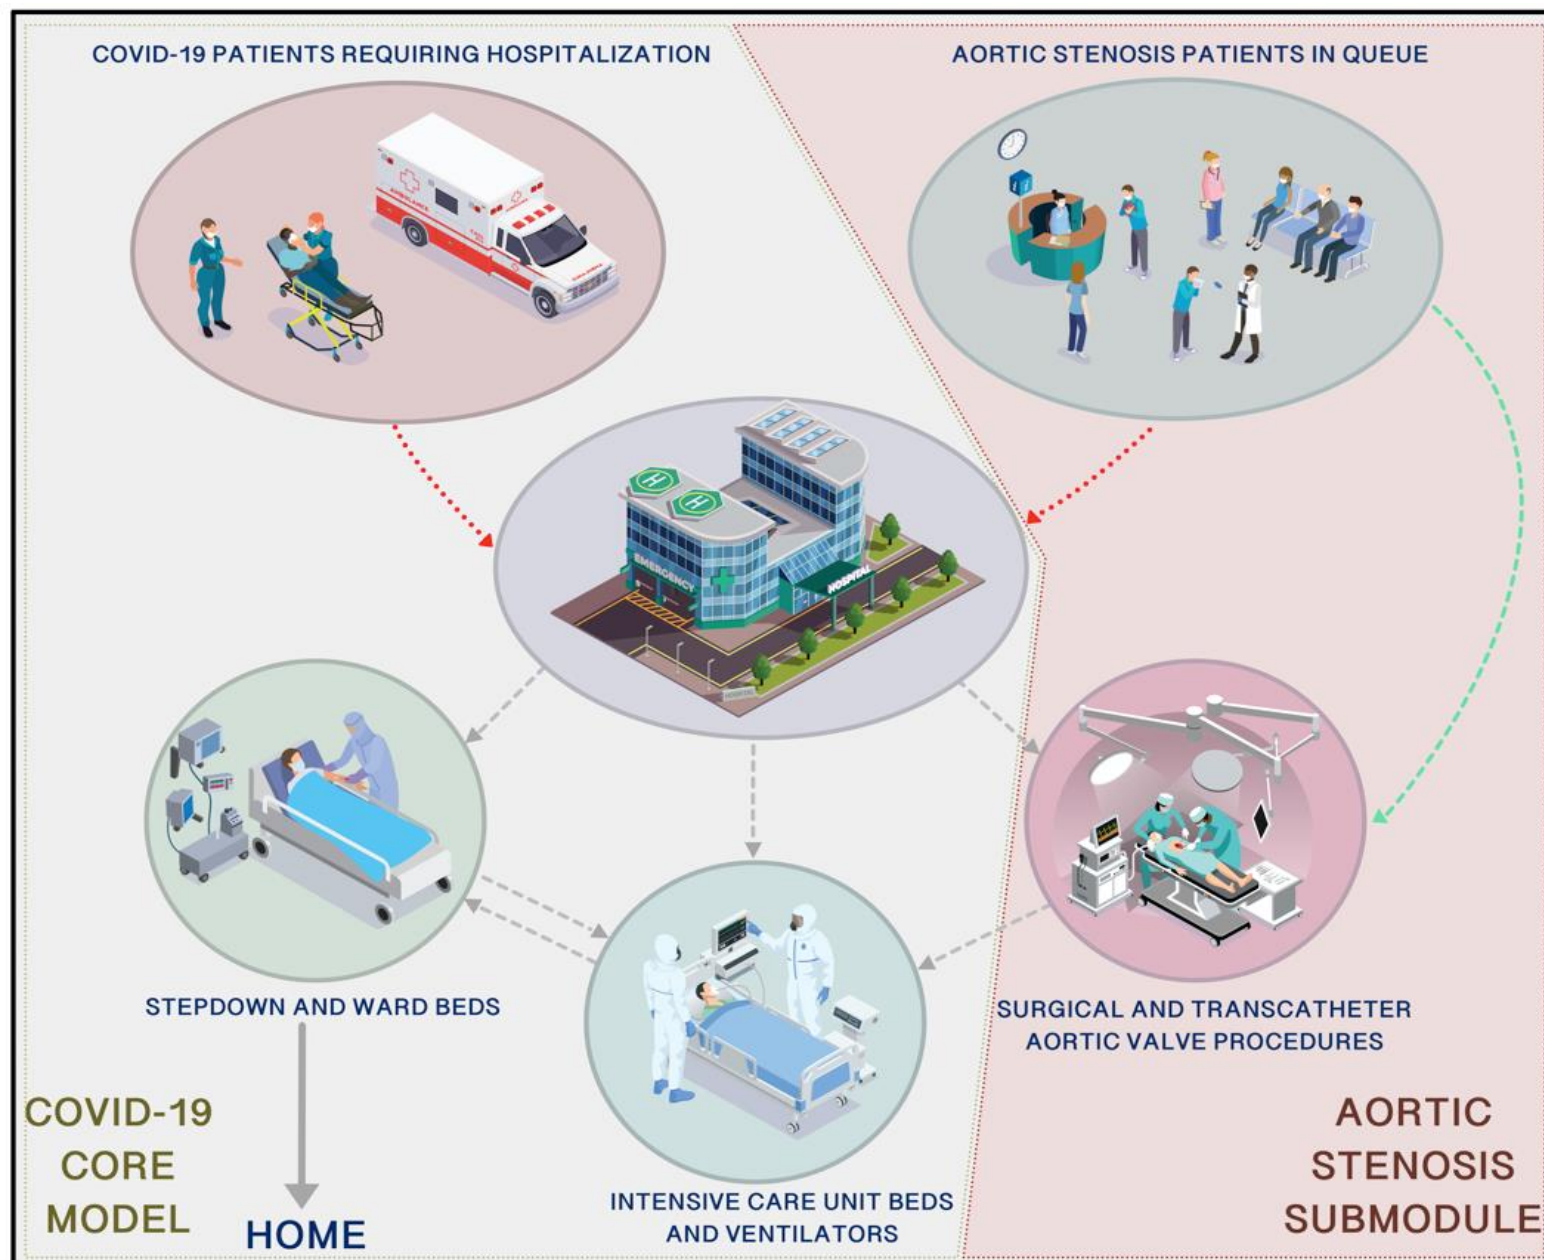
COVID-19 PATIENTS REQUIRING HOSPITALIZATION

AORTIC STENOSIS PATIENTS IN QUEUE

EMERGENCY

HOSPITAL

STEPDOWN AND WARD BEDS

SURGICAL AND TRANSCATHETER AORTIC VALVE PROCEDURES

COVID-19 CORE MODEL

HOME

INTENSIVE CARE UNIT BEDS AND VENTILATORS

AORTIC STENOSIS SUBMODULE